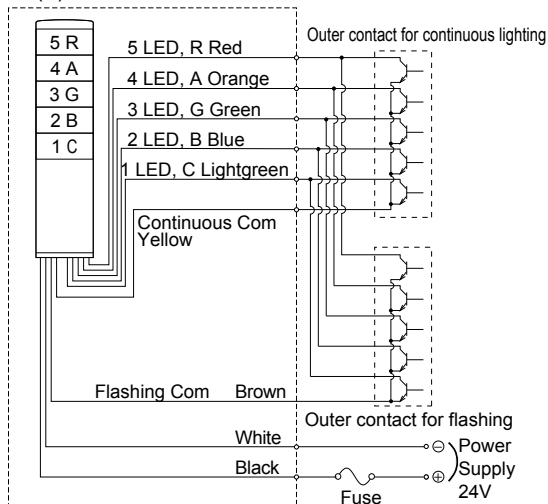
5 R
4 A
3 G
2 B
1 C

5 LED, R Red
4 LED, A Orange
3 LED, G Green
2 LED, B Blue
1 LED, C Lightgreen

Outer contact for continuous lighting

Continuous Com
Yellow

Flashing Com Brown

Outer contact for flashing

White
Black

$\ominus$
$\oplus$

Power
Supply
24V

Fuse